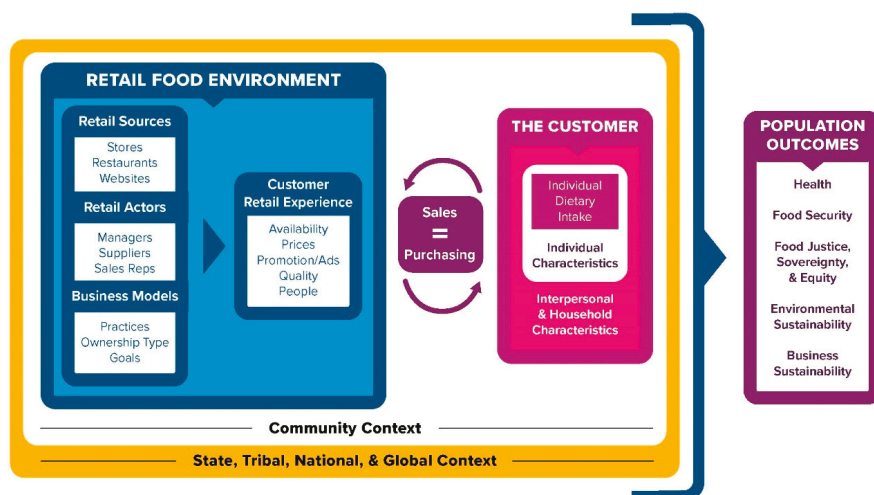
RETAIL FOOD ENVIRONMENT

Retail Sources
Stores
Restaurants
Websites

Retail Actors
Managers
Suppliers
Sales Reps

Business Models
Practices
Ownership Type
Goals

Customer Retail Experience
Availability
Prices
Promotion/Ads
Quality
People

Sales
=
Purchasing

THE CUSTOMER

Individual Dietary Intake

Individual Characteristics

Interpersonal & Household Characteristics

POPULATION OUTCOMES

Health

Food Security

Food Justice, Sovereignty, & Equity

Environmental Sustainability

Business Sustainability

Community Context

State, Tribal, National, & Global Context